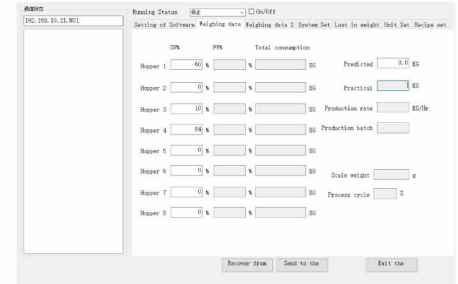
配料机
192.168.10.21.N01

Running Status 停止 On/Off

Setting of Software | Weighing data | Weighing data 2 | System Set | Lost in weight | Unit Set | Recipe set

SV% PV% Total consumption

Hopper 1 60 % % KG
Hopper 2 0 % % KG
Hopper 3 10 % % KG
Hopper 4 84 % % KG
Hopper 5 0 % % KG
Hopper 6 0 % % KG
Hopper 7 0 % % KG
Hopper 8 0 % % KG

Predicted 0.0 KG
Practical KG
Production rate KG/Hr
Production batch

Scale weight g
Process cycle S

Recover from | Send to the | Exit the